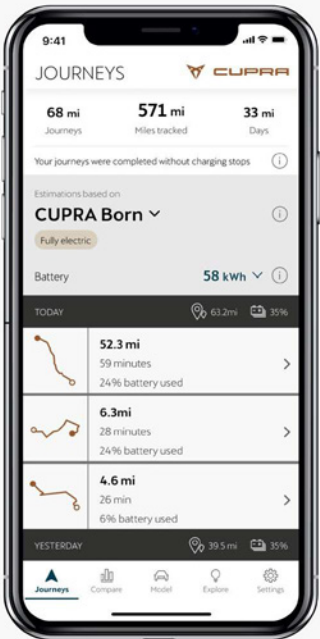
9:41

JOURNEYS CUPRA

68 mi
Journeys

571 mi
Miles tracked

33 mi
Days

Your journeys were completed without charging stops

Estimations based on
CUPRA Born
Fully electric

Battery 58 kWh

TODAY 63.2mi 35%

52.3 mi
59 minutes
24% battery used

6.3mi
28 minutes
24% battery used

4.6 mi
26 min
6% battery used

YESTERDAY 39.5 mi 35%

Journeys Compare Model Explore Settings